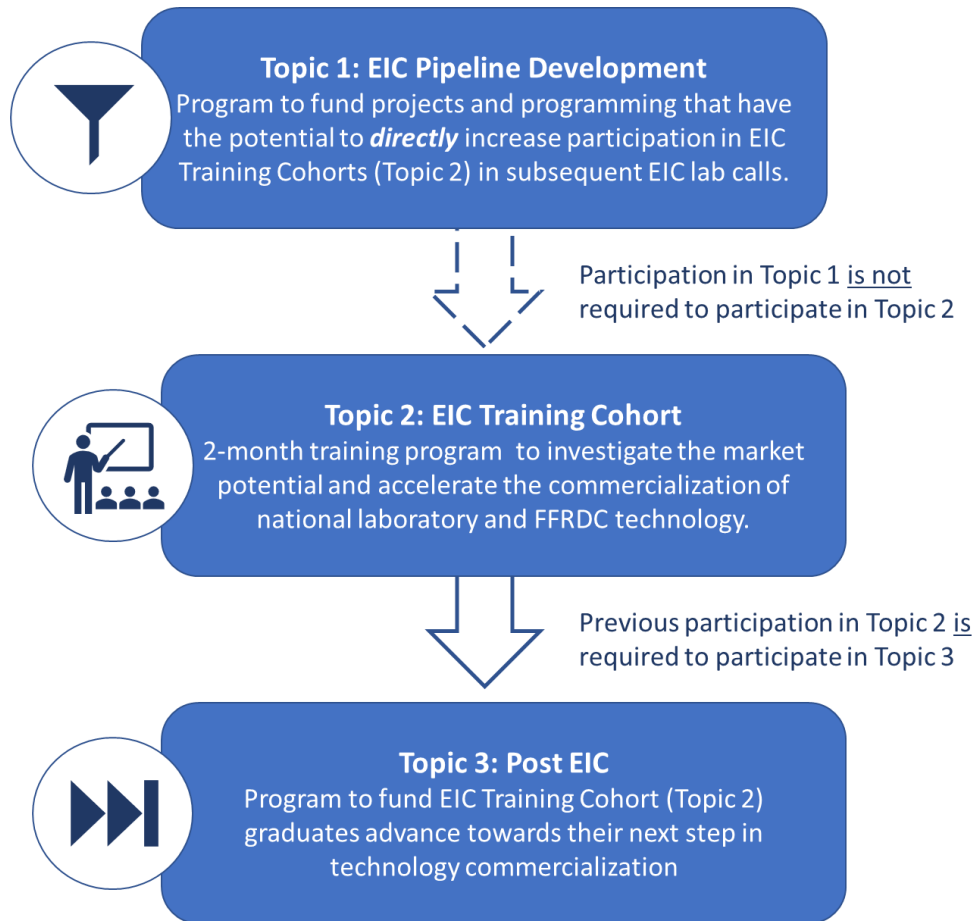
**Topic 1: EIC Pipeline Development**
Program to fund projects and programming that have the potential to ***directly*** increase participation in EIC Training Cohorts (Topic 2) in subsequent EIC lab calls.

Participation in Topic 1 is not required to participate in Topic 2

**Topic 2: EIC Training Cohort**
2-month training program to investigate the market potential and accelerate the commercialization of national laboratory and FFRDC technology.

Previous participation in Topic 2 is required to participate in Topic 3

**Topic 3: Post EIC**
Program to fund EIC Training Cohort (Topic 2) graduates advance towards their next step in technology commercialization